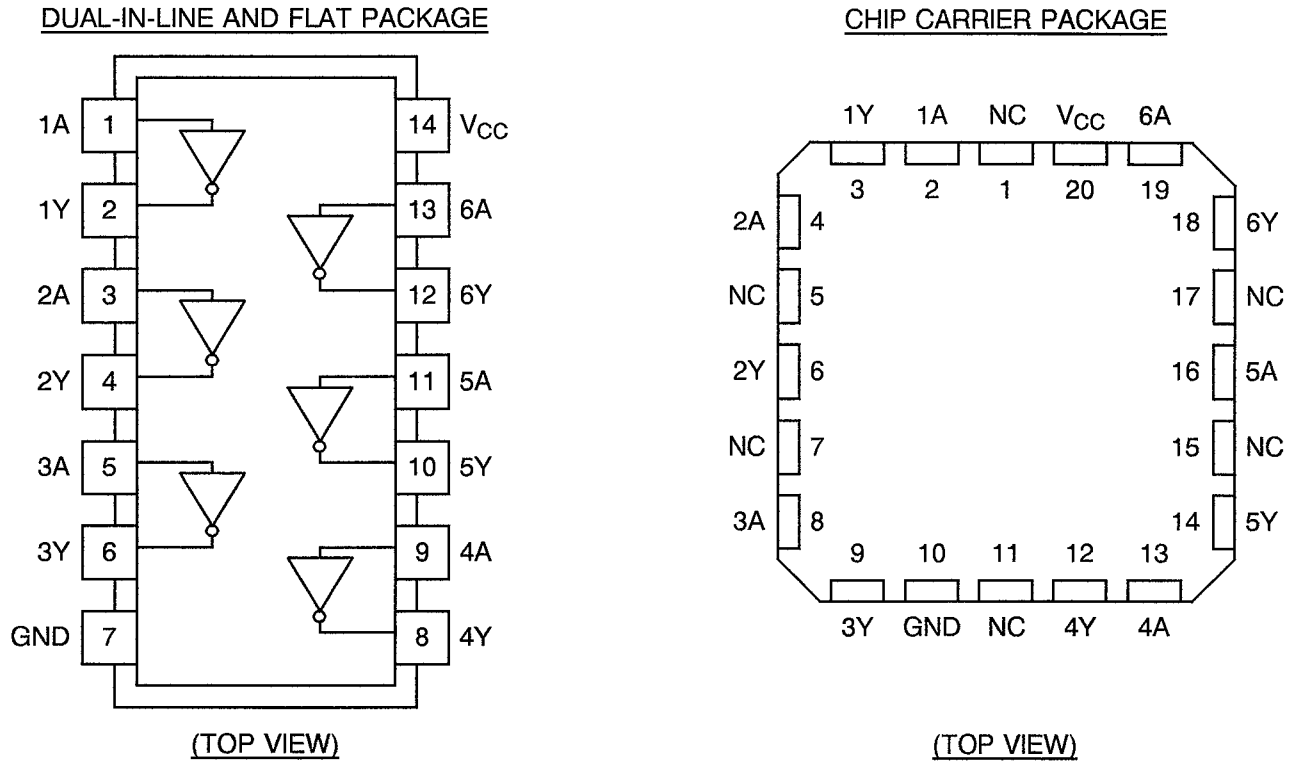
DUAL-IN-LINE AND FLAT PACKAGE

1A 1
1Y 2
2A 3
2Y 4
3A 5
3Y 6
GND 7
14 $V_{CC}$
13 6A
12 6Y
11 5A
10 5Y
9 4A
8 4Y

(TOP VIEW)

CHIP CARRIER PACKAGE

1Y 1A NC $V_{CC}$ 6A
3 2 1 20 19
2A 4
NC 5
2Y 6
NC 7
3A 8
18 6Y
17 NC
16 5A
15 NC
14 5Y
9 10 11 12 13
3Y GND NC 4Y 4A

(TOP VIEW)